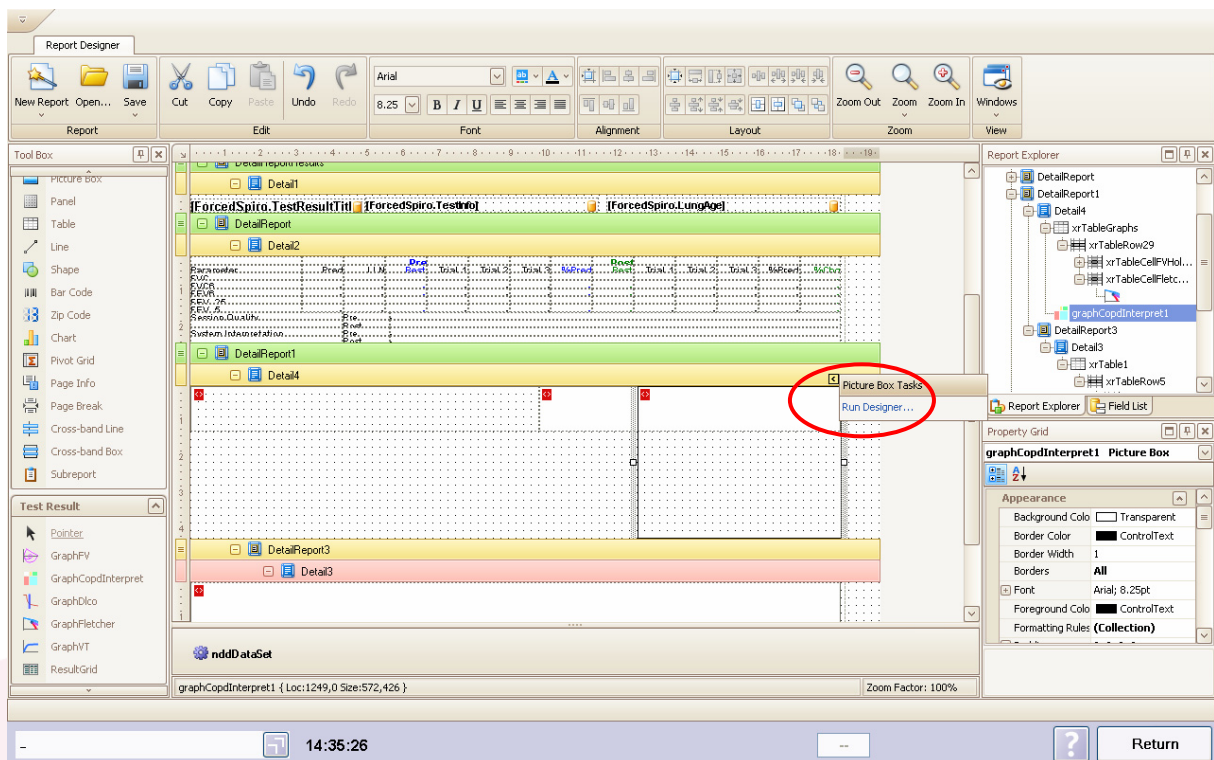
Report Designer

New Report Open... Save
Report

Cut Copy Paste Undo Redo
Edit

Arial
8.25
Font

Alignment

Layout

Zoom Out Zoom Zoom In
Zoom

Windows
View

Tool Box

Picture Box
Panel
Table
Line
Shape
Bar Code
Zip Code
Chart
Pivot Grid
Page Info
Page Break
Cross-band Line
Cross-band Box
Subreport

Test Result

Pointer
GraphFV
GraphCopdInterpret
GraphDlco
GraphFletcher
GraphVT
ResultGrid

Detail1
[ForcedSpiro.TestResultTitl [ForcedSpiro.TestInfo] [ForcedSpiro.LungAge]
DetailReport
Detail2
Parameter Pred LLN Pre Best Trial 1 Trial 2 Trial 3 %Pred Post Best Trial 1 Trial 2 Trial 3 %Pred %Chg
FVC
FVCR
FEV1
FEV.75
FEV.5
Session Quality Pre Post
System Interpretation Pre Post
DetailReport1
Detail4
DetailReport3
Detail3

Picture Box Tasks
Run Designer...

nddDataSet

graphCopdInterpret1 { Loc:1249,0 Size:572,426 }
Zoom Factor: 100%

Report Explorer

DetailReport
DetailReport1
Detail4
xrTableGraphs
xrTableRow29
xrTableCellFVHol...
xrTableCellFletc...
graphCopdInterpret1
DetailReport3
Detail3
xrTable1
xrTableRow5

Report Explorer Field List

Property Grid

graphCopdInterpret1 Picture Box

Appearance
Background Colo Transparent
Border Color ControlText
Border Width 1
Borders All
Font Arial; 8.25pt
Foreground Colo ControlText
Formatting Rules (Collection)

-
14:35:26
--
Return